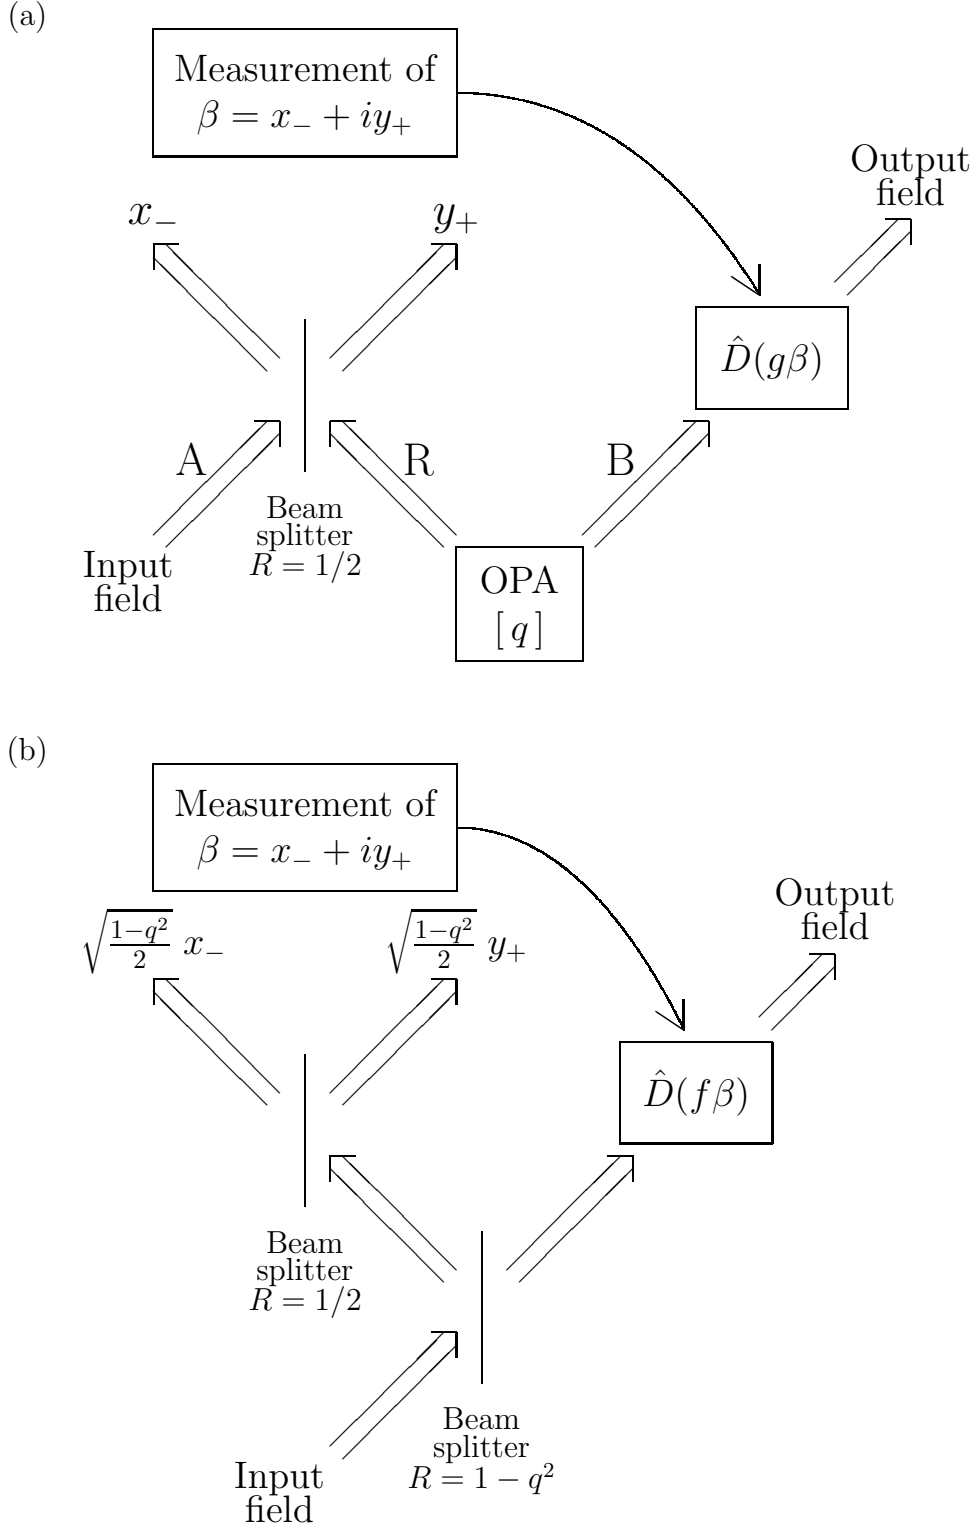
(a)

Measurement of $\beta = x_- + iy_+$

Output field

$x_-$

$y_+$

$\hat{D}(g\beta)$

A

R

B

Beam splitter $R = 1/2$

Input field

OPA $[q]$

(b)

Measurement of $\beta = x_- + iy_+$

Output field

$\sqrt{\frac{1-q^2}{2}}\ x_-$

$\sqrt{\frac{1-q^2}{2}}\ y_+$

$\hat{D}(f\beta)$

Beam splitter $R = 1/2$

Beam splitter $R = 1 - q^2$

Input field